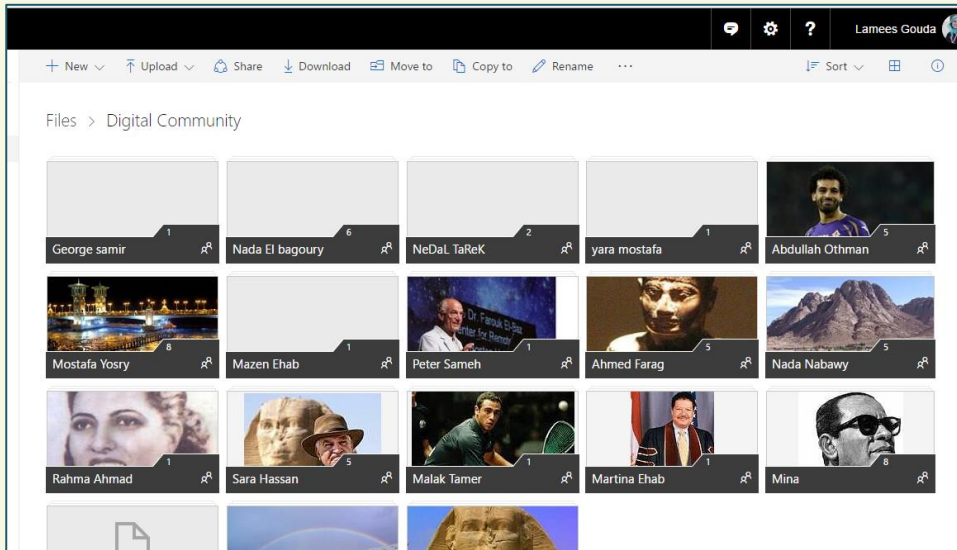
Lamees Gouda

+ New ⌵ Upload ⌵ Share Download Move to Copy to Rename ··· Sort ⌵

Files > Digital Community

1
George samir

6
Nada El bagoury

2
NeDaL TaReK

1
yara mostafa

5
Abdullah Othman

8
Mostafa Yosry

1
Mazen Ehab

Dr. Farouk El-Baz
Center for Remote
1
Peter Sameh

5
Ahmed Farag

5
Nada Nabawy

1
Rahma Ahmad

5
Sara Hassan

1
Malak Tamer

1
Martina Ehab

8
Mina